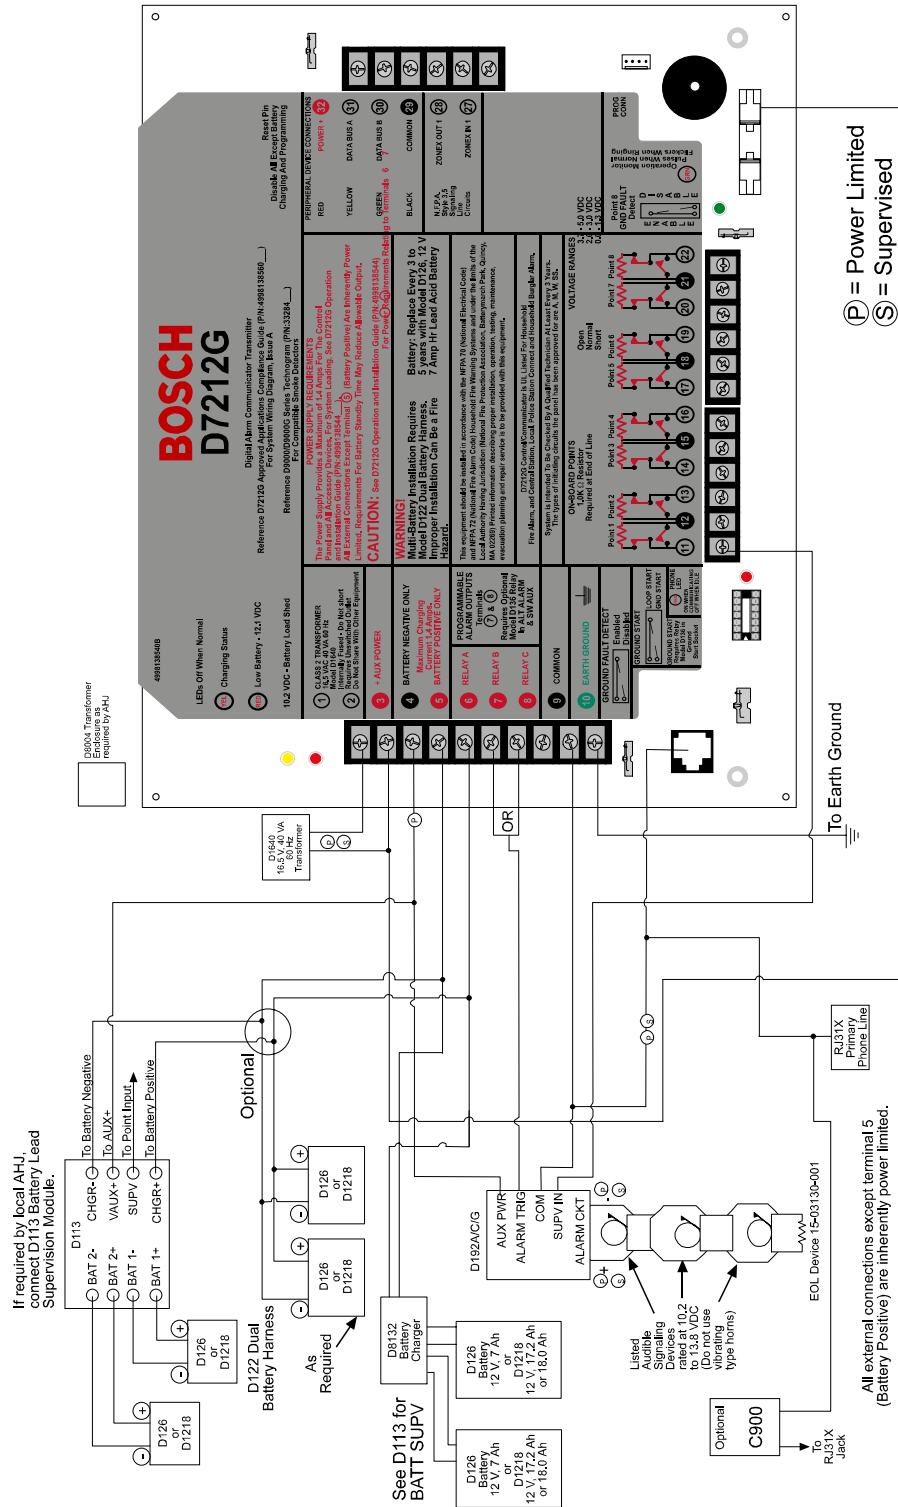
BOSCH
D7212G

Digital Alarm Communicator Transmitter
Reference D7212G Approved Applications Compliance Guide (P/N:4998138560___) For System Wiring Diagram, Issue A
Reference D9000/D9000G Series Technogram (P/N:33284___) For Compatible Smoke Detectors

POWER SUPPLY REQUIREMENTS
The Power Supply Provides A Maximum of 1.4 Amps For The Control Panel and All Accessory Devices. For System Loading, See D7212G Operation and Installation Guide (P/N:4998138544).
All External Connections Except Terminal 5 (Battery Positive) Are Inherently Power Limited. Requirements For Battery Standby Time May Reduce Allowable Output.
CAUTION: See D7212G Operation and Installation Guide (P/N:4998138544) For Power Requirements Relating to Terminals 6

WARNING!
Multi-Battery Installation Requires Model D122 Dual Battery Harness. Improper Installation Can Be a Fire Hazard.

Battery: Replace Every 3 to 5 years with Model D126, 12 V 7 Amp Hr Lead Acid Battery

This equipment should be installed in accordance with the NFPA 70 (National Electrical Code) and NFPA 72 (National Fire Alarm Code) Household Fire Warning Systems and under the limits of the Local Authority Having Jurisdiction (National Fire Protection Association, Batterymarch Park, Quincy, MA 02269) Printed information describing proper installation, operation, testing, maintenance, evacuation planning and repair service is to be provided with this equipment.

D7212G Control/Communicator is UL Listed For Household Fire Alarm, and Central Station, Local, Police Station Connect and Household Burglar Alarm.

System is Intended To Be Checked By A Qualified Technician At Least Every 3 Years. The types of initiating circuits the panel has been approved for are A, W, SS.

VOLTAGE RANGES
Open
Normal
Short
3.7 - 5.0 VDC
2.0 - 3.0 VDC
0.0 - 1.3 VDC

ON-BOARD POINTS
1.0K Ω Resistor Required at End of Line

Point 1 Point 2 Point 3 Point 4 Point 5 Point 6 Point 7 Point 8

4998138540B

LEDs Off When Normal
Charging Status
Low Battery - 12.1 VDC
10.2 VDC - Battery Load Shed

1 CLASS 2 TRANSFORMER 16.5 VAC 40 VA 60 Hz Model D1640
2 Internally Fused - Do Not short
Requires Unswitched Outlet
Do Not Share With Other Equipment
3 + AUX POWER
4 BATTERY NEGATIVE ONLY
5 Maximum Charging Current 1.4 Amps. BATTERY POSITIVE ONLY
6 RELAY A
7 RELAY B
8 RELAY C
PROGRAMMABLE ALARM OUTPUTS
Terminals 7 & 8
Requires Optional Model D136 Relay In ALT ALARM & SW AUX
9 COMMON
10 EARTH GROUND
GROUND FAULT DETECT
Enabled
Disabled
GROUND START
LOOP START
GND START
PHONE LED
GROUND START Requires Relay Model D136 in Ground Start Socket
ON WHEN COMMUNICATING OFF WHEN IDLE

PERIPHERAL DEVICE CONNECTIONS
RED POWER + 32
YELLOW DATA BUS A 31
GREEN DATA BUS B 30
BLACK COMMON 29
N.F.P.A. Style 3.5 Signaling Line Circuits
ZONEX OUT 1 28
ZONEX IN 1 27

Reset Pin
Disable All Except Battery Charging And Programming

PROG CONN

Operation Monitor
Flickers When Ringing
Pulses When Normal
OPM

Point 8 GND FAULT Detect
ENABLE
DISABLE

11 12 13 14 15 16 17 18 19 20 21 22

P = Power Limited
S = Supervised

D8004 Transformer Enclosure as required by AHJ

D1640 16.5 V 40 VA 60 Hz Transformer

OR

To Earth Ground

RJ31X Primary Phone Line

Optional

If required by local AHJ, connect D113 Battery Lead Supervision Module.

D113
BAT 2- BAT 2+ BAT 1- BAT 1+
CHGR- VAUX+ SUPV CHGR+
To Battery Negative
To AUX+
To Point Input
To Battery Positive

D126 or D1218
D126 or D1218
D126 or D1218
D126 or D1218

D122 Dual Battery Harness

As Required

D192A/C/G
AUX PWR
ALARM TRIG
COM
SUPV IN
ALARM CKT

EOL Device 15-03130-001

Listed Audible Signaling Devices rated at 10.2 to 13.8 VDC (Do not use vibrating type horns)

D8132 Battery Charger

D126 Battery 12 V, 7 Ah or D1218 12 V, 17.2 Ah or 18.0 Ah

D126 Battery 12 V, 7 Ah or D1218 12 V, 17.2 Ah or 18.0 Ah

See D113 for BATT SUPV

Optional
C900

To RJ31X Jack

All external connections except terminal 5 (Battery Positive) are inherently power limited.